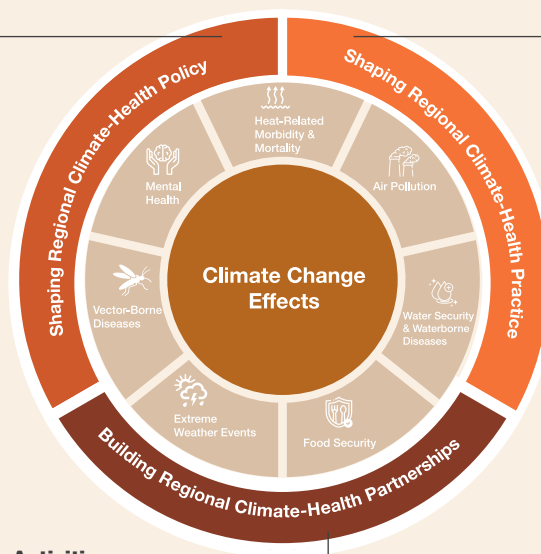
Shaping Regional Climate-Health Policy

Shaping Regional Climate-Health Practice

Heat-Related Morbidity & Mortality

Air Pollution

Water Security & Waterborne Diseases

Food Security

Extreme Weather Events

Vector-Borne Diseases

Mental Health

Climate Change Effects

Building Regional Climate-Health Partnerships

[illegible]